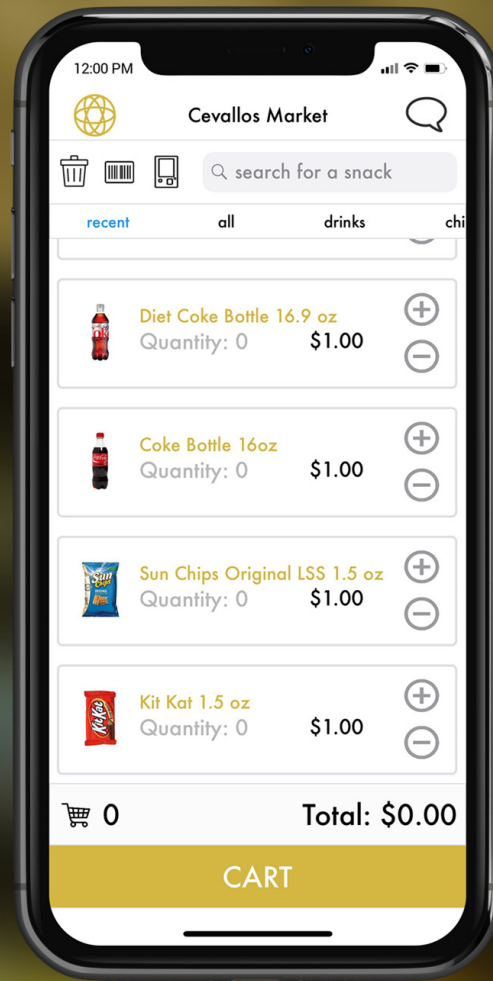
12:00 PM

Cevallos Market

search for a snack

recent all drinks chi

Diet Coke Bottle 16.9 oz
Quantity: 0 $1.00

Coke Bottle 16oz
Quantity: 0 $1.00

Sun Chips Original LSS 1.5 oz
Quantity: 0 $1.00

Kit Kat 1.5 oz
Quantity: 0 $1.00

0 Total: $0.00

CART